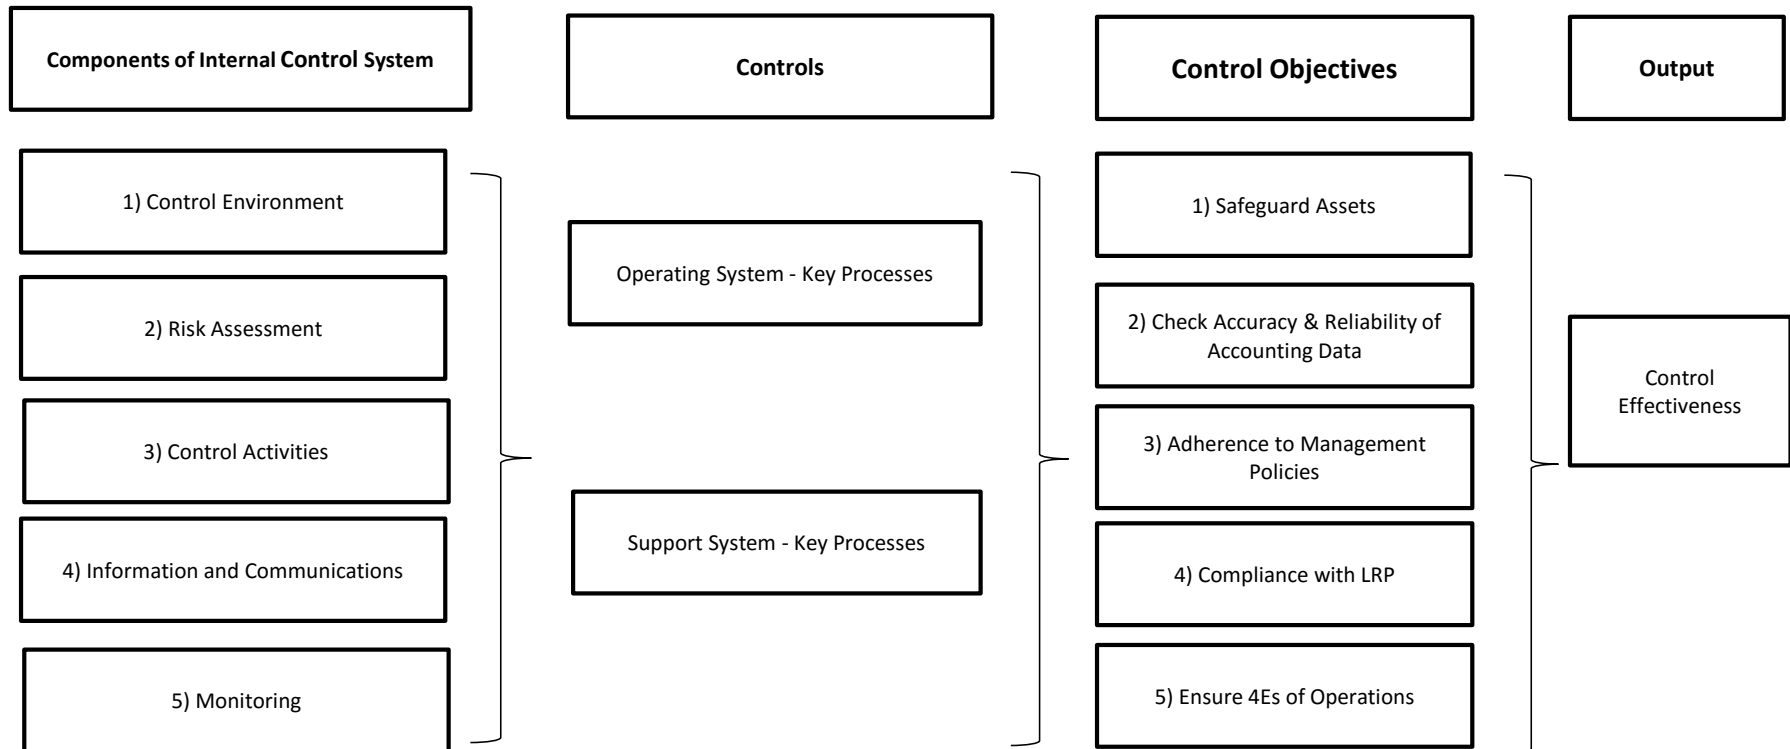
Components of Internal Control System

1) Control Environment

2) Risk Assessment

3) Control Activities

4) Information and Communications

5) Monitoring

Controls

Operating System - Key Processes

Support System - Key Processes

Control Objectives

1) Safeguard Assets

2) Check Accuracy & Reliability of Accounting Data

3) Adherence to Management Policies

4) Compliance with LRP

5) Ensure 4Es of Operations

Output

Control Effectiveness